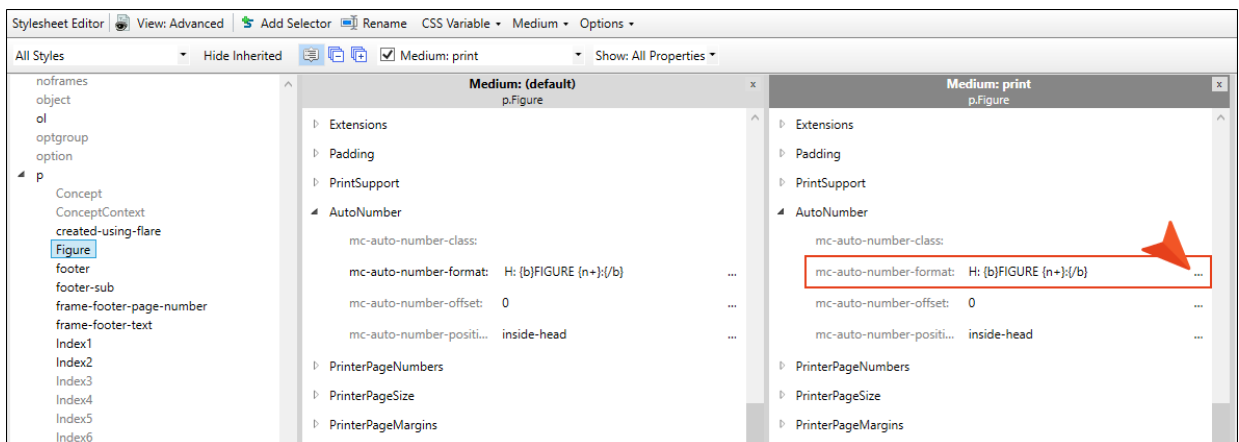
Stylesheet Editor | View: Advanced | Add Selector | Rename | CSS Variable ▾ | Medium ▾ | Options ▾

All Styles ▾ | Hide Inherited | Medium: print ▾ | Show: All Properties ▾

noframes
object
ol
optgroup
option
◢ p
Concept
ConceptContext
created-using-flare
Figure
footer
footer-sub
frame-footer-page-number
frame-footer-text
Index1
Index2
Index3
Index4
Index5
Index6

Medium: (default)
p.Figure
x

Extensions
Padding
PrintSupport
AutoNumber
mc-auto-number-class:
mc-auto-number-format: H: {b}FIGURE {n+}:{/b} ...
mc-auto-number-offset: 0 ...
mc-auto-number-positi... inside-head ...
PrinterPageNumbers
PrinterPageSize
PrinterPageMargins

Medium: print
p.Figure
x

Extensions
Padding
PrintSupport
AutoNumber
mc-auto-number-class:
mc-auto-number-format: H: {b}FIGURE {n+}:{/b} ...
mc-auto-number-offset: 0 ...
mc-auto-number-positi... inside-head ...
PrinterPageNumbers
PrinterPageSize
PrinterPageMargins